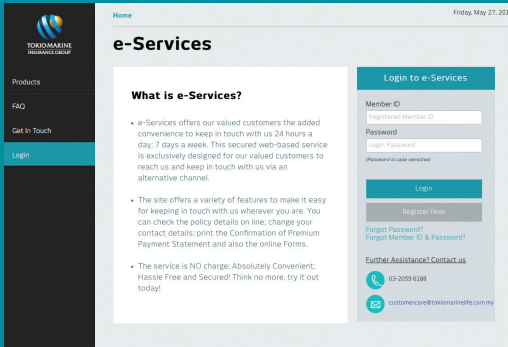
TOKIOMARINE
INSURANCE GROUP

Products

FAQ

Get In Touch

Login

Home

Friday, May 27, 201

e-Services

What is e-Services?

• e-Services offers our valued customers the added convenience to keep in touch with us 24 hours a day, 7 days a week. This secured web-based service is exclusively designed for our valued customers to reach us and keep in touch with us via an alternative channel.

• The site offers a variety of features to make it easy for keeping in touch with us wherever you are. You can check the policy details on line; change your contact details; print the Confirmation of Premium Payment Statement and also the online Forms.

• The service is NO charge; Absolutely Convenient; Hassle Free and Secured! Think no more, try it out today!

Login to e-Services

Member ID

Registered Member ID

Password

Login Password

(Password is case sensitive)

Login

Register Now

Forgot Password?
Forgot Member ID & Password?

Further Assistance? Contact us

03-2059 6188

customercare@tokiomarinelife.com.my